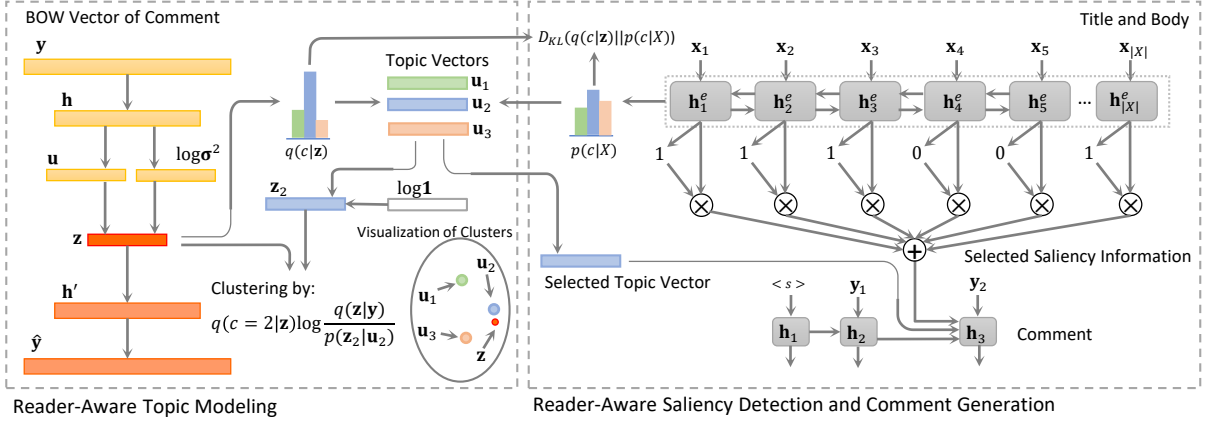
BOW Vector of Comment

$\mathbf{y}$

$\mathbf{h}$

$\mathbf{u}$

$\log\boldsymbol{\sigma}^2$

$\mathbf{z}$

$\mathbf{h}'$

$\hat{\mathbf{y}}$

$D_{KL}(q(c|\mathbf{z})||p(c|X))$

Topic Vectors

$\mathbf{u}_1$

$\mathbf{u}_2$

$\mathbf{u}_3$

$q(c|\mathbf{z})$

$p(c|X)$

$\mathbf{z}_2$

$\log\mathbf{1}$

Visualization of Clusters

Clustering by:

$q(c=2|\mathbf{z})\log\frac{q(\mathbf{z}|\mathbf{y})}{p(\mathbf{z}_2|\mathbf{u}_2)}$

$\mathbf{u}_1$

$\mathbf{u}_2$

$\mathbf{u}_3$

$\mathbf{z}$

Title and Body

$\mathbf{x}_1$ $\mathbf{x}_2$ $\mathbf{x}_3$ $\mathbf{x}_4$ $\mathbf{x}_5$ $\mathbf{x}_{|X|}$

$\mathbf{h}_1^e$ $\mathbf{h}_2^e$ $\mathbf{h}_3^e$ $\mathbf{h}_4^e$ $\mathbf{h}_5^e$ ... $\mathbf{h}_{|X|}^e$

1 1 1 0 0 1

Selected Saliency Information

Selected Topic Vector

$<s>$

$\mathbf{y}_1$

$\mathbf{y}_2$

$\mathbf{h}_1$ $\mathbf{h}_2$ $\mathbf{h}_3$

Comment

Reader-Aware Topic Modeling

Reader-Aware Saliency Detection and Comment Generation